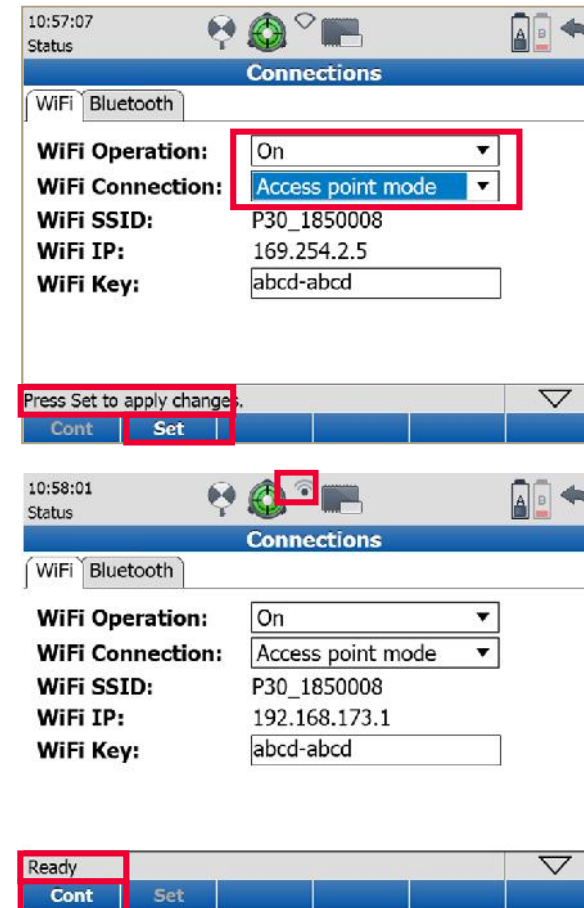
10:57:07
Status
A B
Connections
WiFi Bluetooth

WiFi Operation: On
WiFi Connection: Access point mode
WiFi SSID: P30_1850008
WiFi IP: 169.254.2.5
WiFi Key: abcd-abcd

Press Set to apply changes.
Cont Set

10:58:01
Status
A B
Connections
WiFi Bluetooth

WiFi Operation: On
WiFi Connection: Access point mode
WiFi SSID: P30_1850008
WiFi IP: 192.168.173.1
WiFi Key: abcd-abcd

Ready
Cont Set